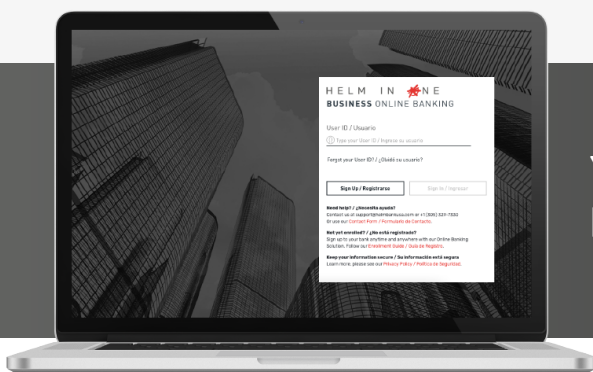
HELM IN ONE
BUSINESS ONLINE BANKING

User ID / Usuario

Type your User ID / Ingrese su usuario

Forgot your User ID? / ¿Olvidó su usuario?

Sign Up / Registrarse

Sign In / Ingresar

Need help? / ¿Necesita ayuda?
Contact us at support@helmbankusa.com or +1 (305) 531-7332 Or use our Contact Form / Formulario de Contacto.

Not yet enrolled? / ¿No está registrado?
Sign up to your bank anytime and anywhere with our Online Banking Solution. Follow our Enrollment Guide / Guía de Registro.

Keep your information secure / Su información está segura
Learn more, please see our Privacy Policy / Política de Seguridad.